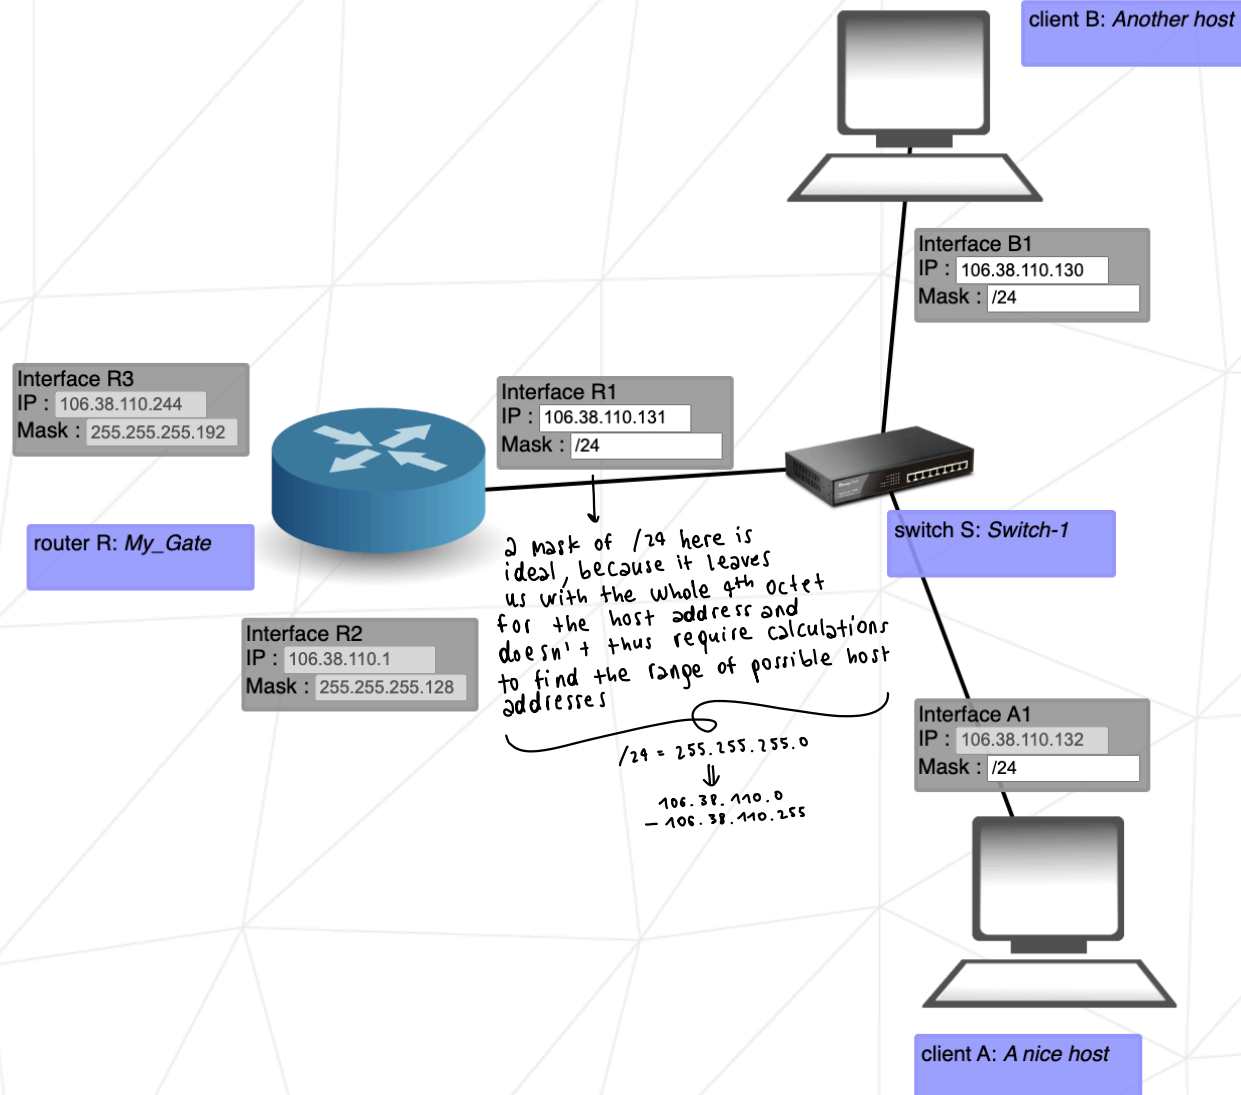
client B: *Another host*

Interface B1
IP : 106.38.110.130
Mask : /24

Interface R3
IP : 106.38.110.244
Mask : 255.255.255.192

router R: *My_Gate*

Interface R1
IP : 106.38.110.131
Mask : /24

switch S: *Switch-1*

Interface R2
IP : 106.38.110.1
Mask : 255.255.255.128

a mask of /24 here is ideal, because it leaves us with the whole 4th octet for the host address and doesn't thus require calculations to find the range of possible host addresses

/24 = 255.255.255.0
⇓
106.38.110.0
– 106.38.110.255

Interface A1
IP : 106.38.110.132
Mask : /24

client A: *A nice host*